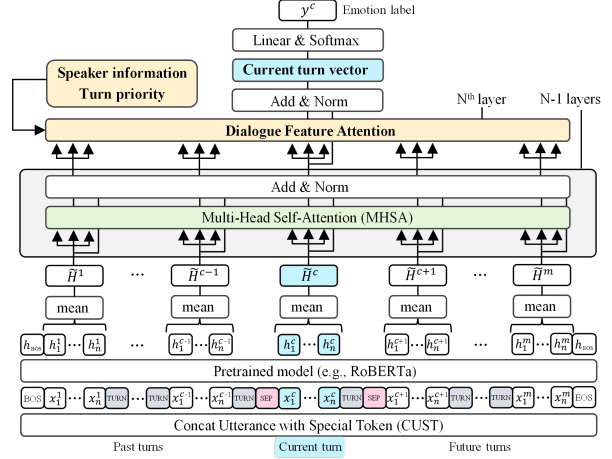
$y^c$ Emotion label

Linear & Softmax

Current turn vector

Add & Norm

Speaker information
Turn priority

N$^{th}$ layer

N-1 layers

Dialogue Feature Attention

Add & Norm

Multi-Head Self-Attention (MHSA)

$\widetilde{H}^1$ ··· $\widetilde{H}^{c-1}$ $\widetilde{H}^c$ $\widetilde{H}^{c+1}$ ··· $\widetilde{H}^m$

mean mean mean mean mean

$h_{BOS}$ $h_1^1$ ··· $h_n^1$ ··· $h_1^{c-1}$ ··· $h_n^{c-1}$ $h_1^c$ ··· $h_n^c$ $h_1^{c+1}$ ··· $h_n^{c+1}$ ··· $h_1^m$ ··· $h_n^m$ $h_{EOS}$

Pretrained model (e.g., RoBERTa)

BOS $x_1^1$ ··· $x_n^1$ TURN ··· TURN $x_1^{c-1}$ ··· $x_n^{c-1}$ TURN SEP $x_1^c$ ··· $x_n^c$ TURN SEP $x_1^{c+1}$ ··· $x_n^{c+1}$ TURN ··· TURN $x_1^m$ ··· $x_n^m$ EOS

Concat Utterance with Special Token (CUST)

Past turns Current turn Future turns